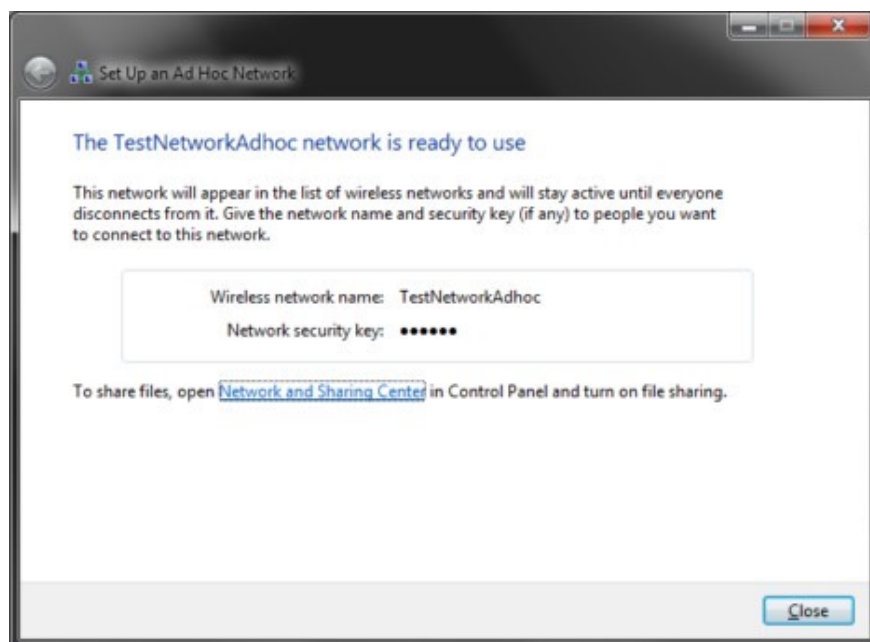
Set Up an Ad Hoc Network

The TestNetworkAdhoc network is ready to use

This network will appear in the list of wireless networks and will stay active until everyone disconnects from it. Give the network name and security key (if any) to people you want to connect to this network.

Wireless network name: TestNetworkAdhoc
Network security key: ●●●●●●

To share files, open Network and Sharing Center in Control Panel and turn on file sharing.

Close